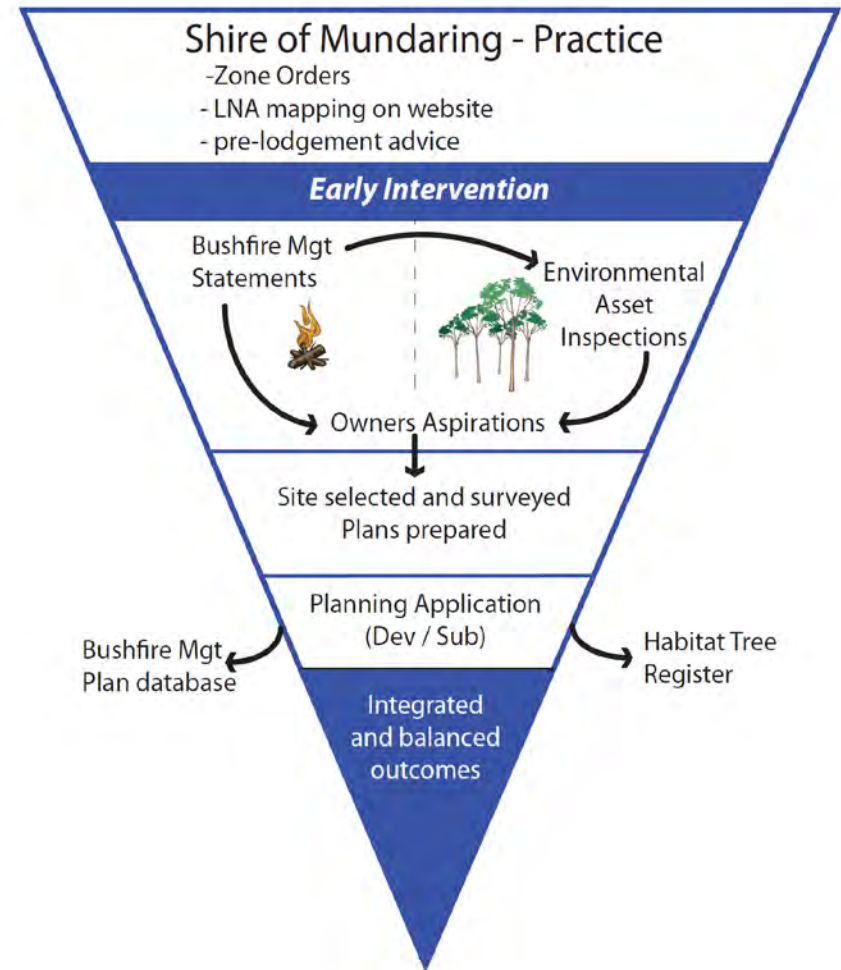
Shire of Mundaring - Practice
-Zone Orders
- LNA mapping on website
- pre-lodgement advice

Early Intervention

Bushfire Mgt Statements

Environmental Asset Inspections

Owners Aspirations

Site selected and surveyed
Plans prepared

Planning Application
(Dev / Sub)

Bushfire Mgt Plan database

Habitat Tree Register

Integrated and balanced outcomes